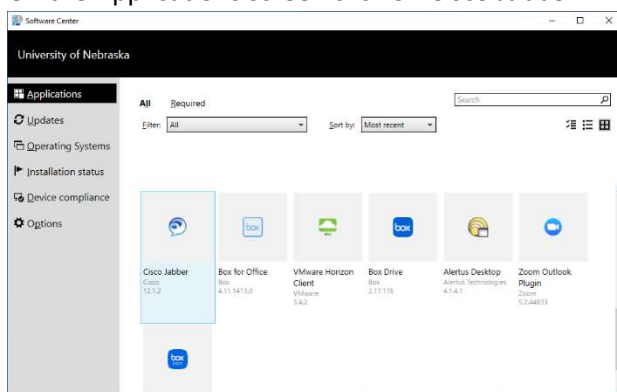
Software Center

University of Nebraska

Applications

Updates

Operating Systems

Installation status

Device compliance

Options

All Required

Search

Filter: All

Sort by: Most recent

Cisco Jabber
Cisco
12.1.2

Box for Office
Box
4.11.1413.0

VMware Horizon Client
VMware
5.4.2

Box Drive
Box
2.17.176

Alertus Desktop
Alertus Technologies
4.1.4.1

Zoom Outlook Plugin
Zoom
5.2.44833